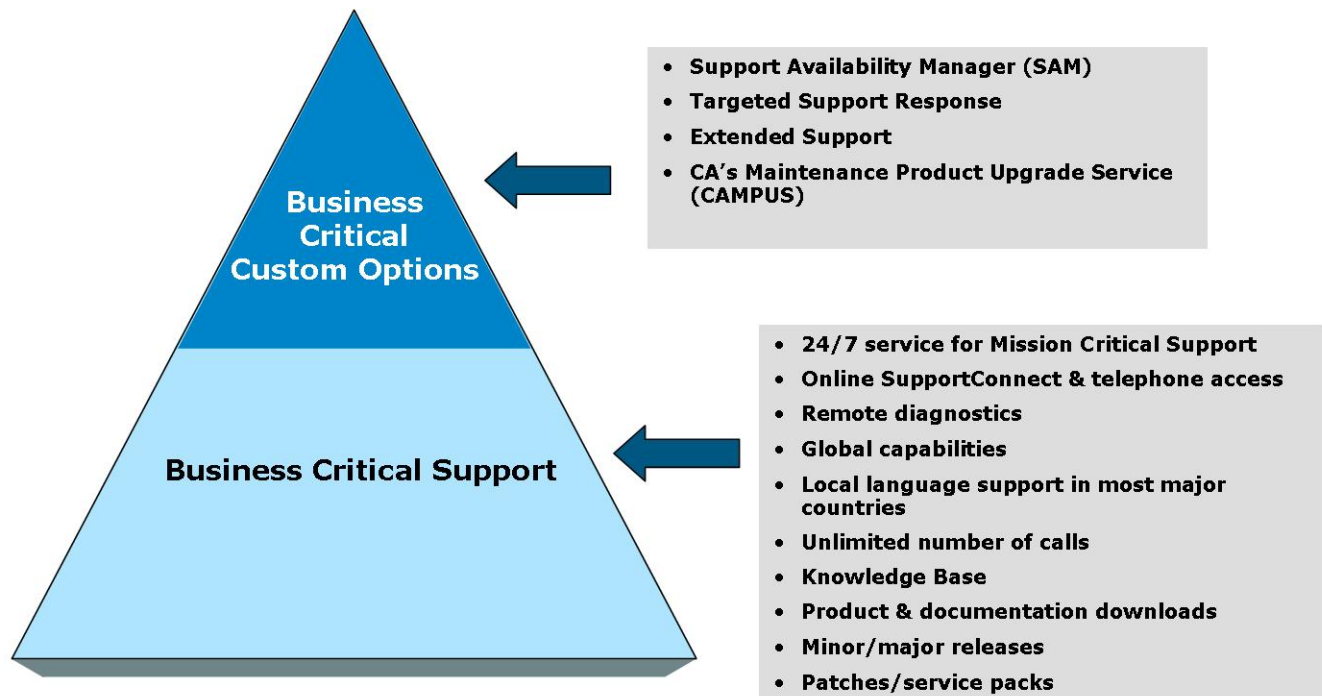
Business Critical Custom Options

- Support Availability Manager (SAM)
- Targeted Support Response
- Extended Support
- CA's Maintenance Product Upgrade Service (CAMPUS)

Business Critical Support

- 24/7 service for Mission Critical Support
- Online SupportConnect & telephone access
- Remote diagnostics
- Global capabilities
- Local language support in most major countries
- Unlimited number of calls
- Knowledge Base
- Product & documentation downloads
- Minor/major releases
- Patches/service packs